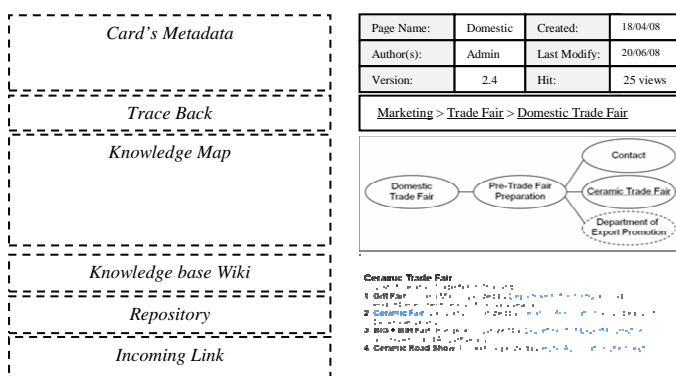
Card's Metadata

Trace Back

Knowledge Map

Knowledge base Wiki

Repository

Incoming Link

| Page Name: | Domestic | Created: | 18/04/08 |
|---|---|---|---|
| Author(s): | Admin | Last Modify: | 20/06/08 |
| Version: | 2.4 | Hit: | 25 views |

Marketing > Trade Fair > Domestic Trade Fair

Domestic Trade Fair

Pre-Trade Fair Preparation

Contact

Ceramic Trade Fair

Department of Export Promotion

Ceramic Trade Fair
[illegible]
1 Gift Fair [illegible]
2 Ceramic Fair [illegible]
3 BIG + BIH Fair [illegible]
4 Ceramic Road Show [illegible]